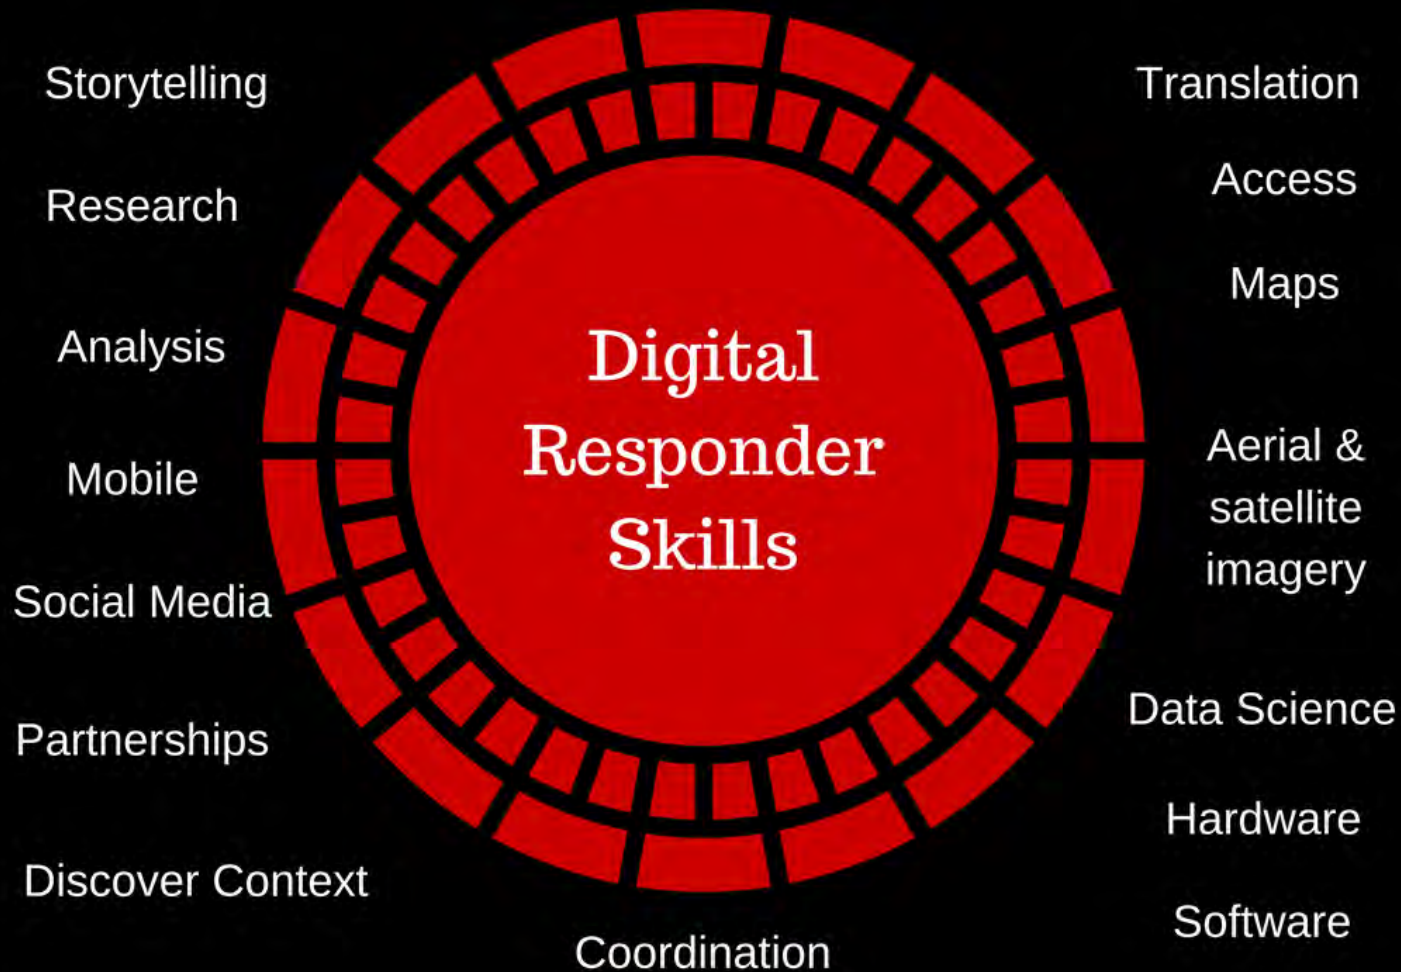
Storytelling

Research

Analysis

Mobile

Social Media

Partnerships

Discover Context

Digital Responder Skills

Translation

Access

Maps

Aerial & satellite imagery

Data Science

Hardware

Software

Coordination